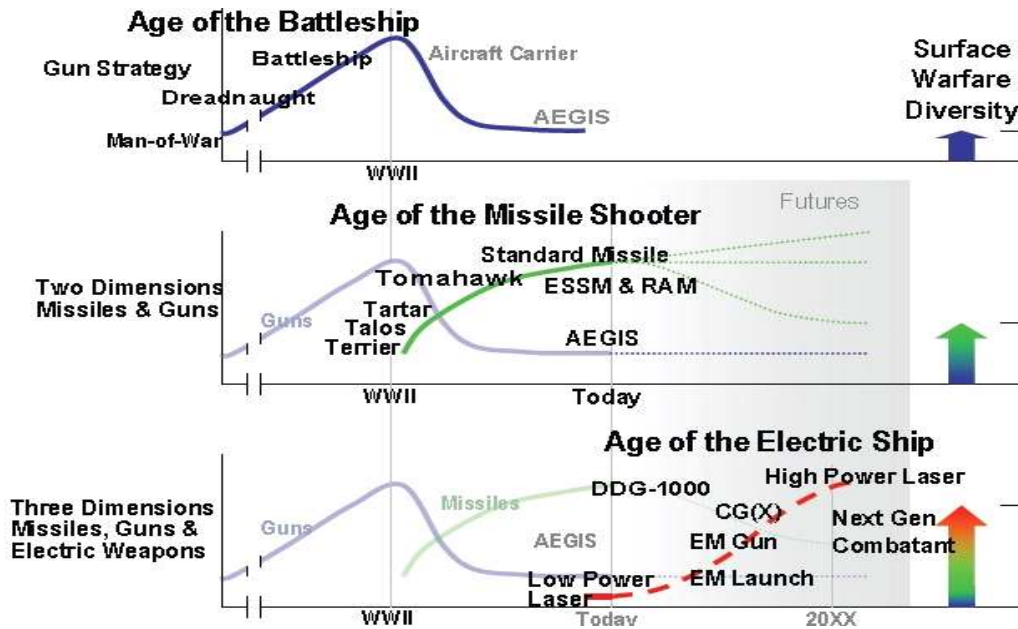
Age of the Battleship

Gun Strategy

Battleship

Aircraft Carrier

Dreadnaught

Man-of-War

AEGIS

WWII

Surface Warfare Diversity

Age of the Missile Shooter

Futures

Two Dimensions Missiles & Guns

Standard Missile

Tomahawk

ESSM & RAM

Guns

Tartar

Talos

Terrier

AEGIS

WWII

Today

Age of the Electric Ship

Three Dimensions Missiles, Guns & Electric Weapons

Guns

Missiles

DDG-1000

High Power Laser

CG(X)

Next Gen Combatant

AEGIS

EM Gun

Low Power Laser

EM Launch

WWII

Today

20XX